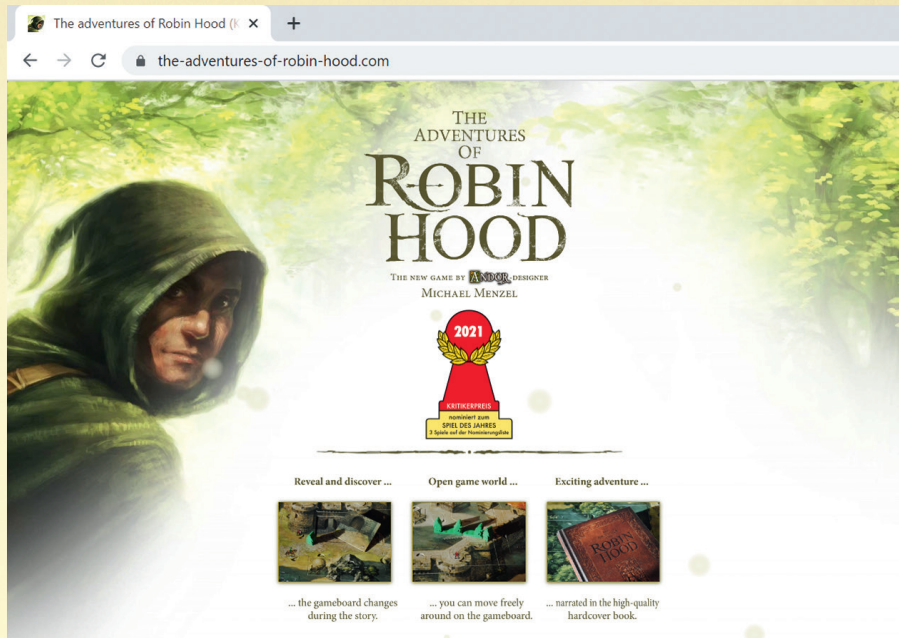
The adventures of Robin Hood (K ×
+
the-adventures-of-robin-hood.com

THE ADVENTURES OF ROBIN HOOD

THE NEW GAME BY ANDOR DESIGNER
MICHAEL MENZEL

2021
KRITIKERPREIS
nominiert zum
SPIEL DES JAHRES
3 Spiele auf der Nominierungsliste

Reveal and discover ...
... the gameboard changes during the story.

Open game world ...
... you can move freely around on the gameboard.

Exciting adventure ...
ROBIN HOOD
... narrated in the high-quality hardcover book.